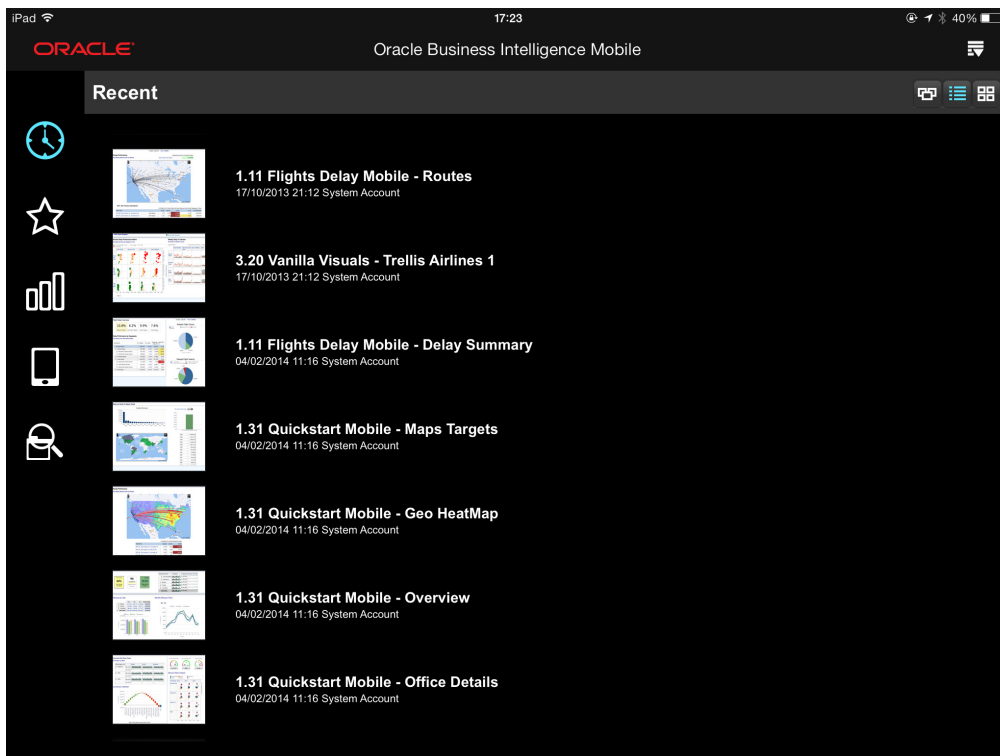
iPad
17:23
40%

ORACLE
Oracle Business Intelligence Mobile

Recent

1.11 Flights Delay Mobile - Routes
17/10/2013 21:12 System Account

3.20 Vanilla Visuals - Trellis Airlines 1
17/10/2013 21:12 System Account

1.11 Flights Delay Mobile - Delay Summary
04/02/2014 11:16 System Account

1.31 Quickstart Mobile - Maps Targets
04/02/2014 11:16 System Account

1.31 Quickstart Mobile - Geo HeatMap
04/02/2014 11:16 System Account

1.31 Quickstart Mobile - Overview
04/02/2014 11:16 System Account

1.31 Quickstart Mobile - Office Details
04/02/2014 11:16 System Account